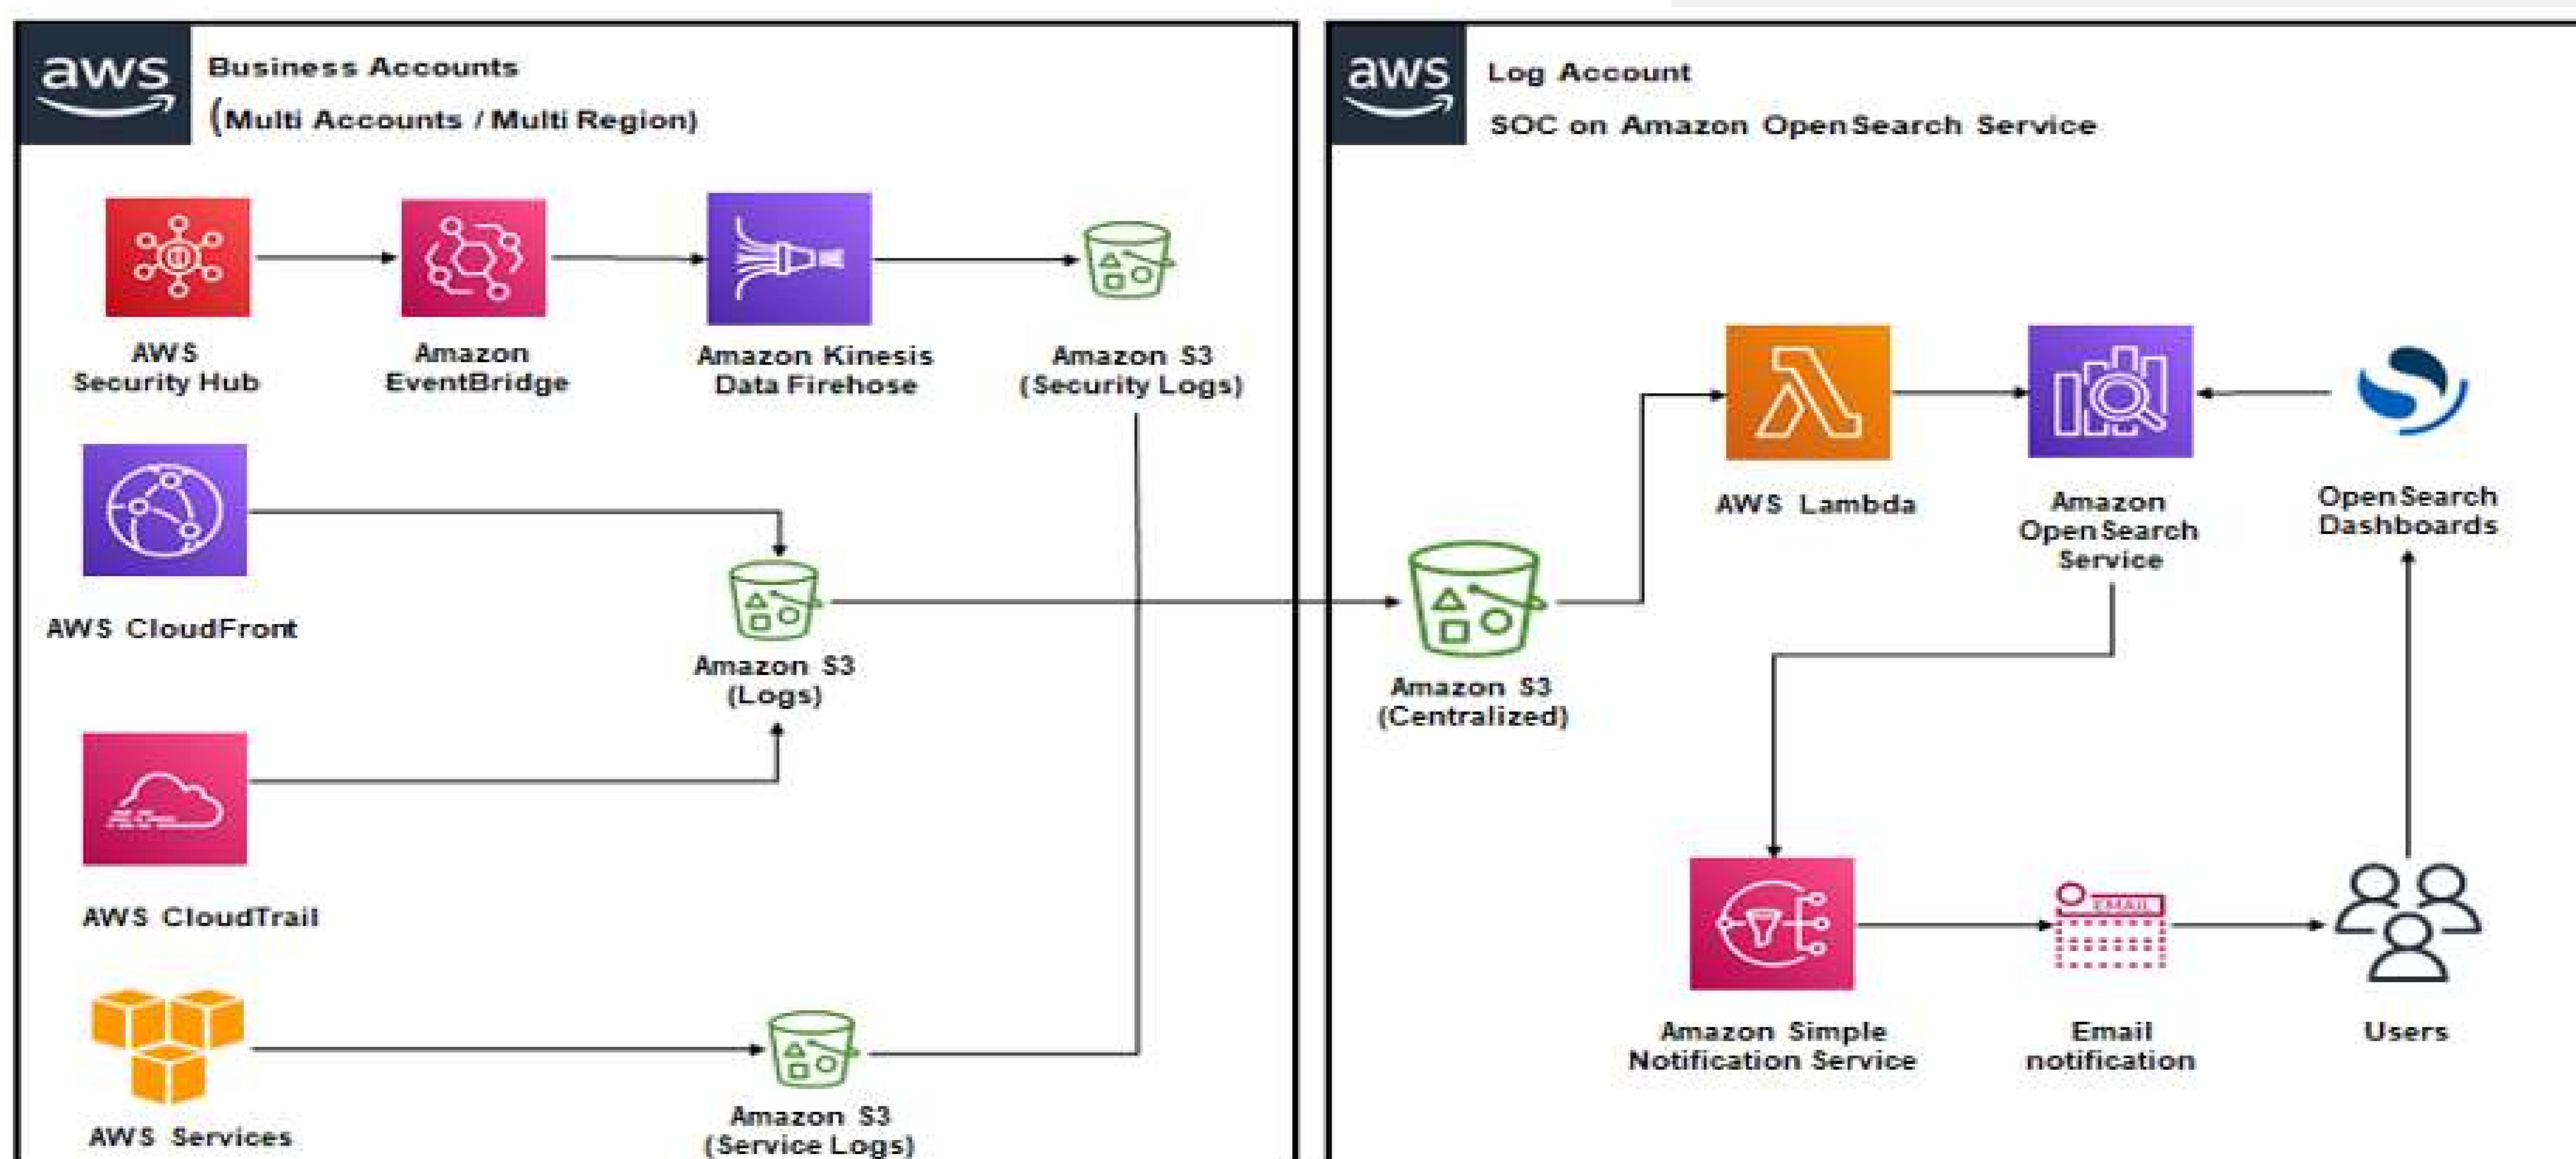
aws

Business Accounts
(Multi Accounts / Multi Region)

AWS Security Hub

Amazon EventBridge

Amazon Kinesis Data Firehose

Amazon S3 (Security Logs)

AWS CloudFront

Amazon S3 (Logs)

AWS CloudTrail

AWS Services

Amazon S3 (Service Logs)

aws

Log Account
SOC on Amazon OpenSearch Service

AWS Lambda

Amazon OpenSearch Service

OpenSearch Dashboards

Amazon S3 (Centralized)

EMAIL

Amazon Simple Notification Service

Email notification

Users